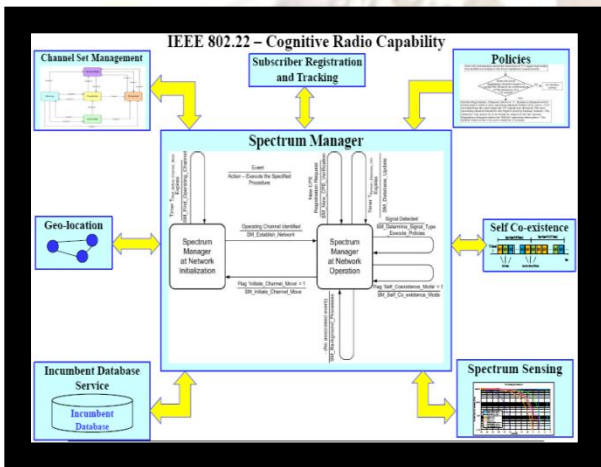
IEEE 802.22 – Cognitive Radio Capability

Channel Set Management

Subscriber Registration and Tracking

Policies

Spectrum Manager

Timer Trig
SM_Find_Operating_Channel

Event
Action – Execute the Specified Procedure

Timer Trig
SM_Database_Update

SM_New_CPE_Verification

Signal Detected
SM_Determine_Signal_Type
Execute_Policies

Operating Channel Identified
SM_Establish_Network

Spectrum Manager at Network Initialization

Spectrum Manager at Network Operation

Flag 'Initiate_Channel_Move' = 1
SM_Initiate_Channel_Move

Flag 'Self_Coexistence_Mode' = 1
SM_Self_Co_existence_Mode

SM_Background_Processes

Geo-location

Self Co-existence

Incumbent Database Service

Incumbent Database

Spectrum Sensing